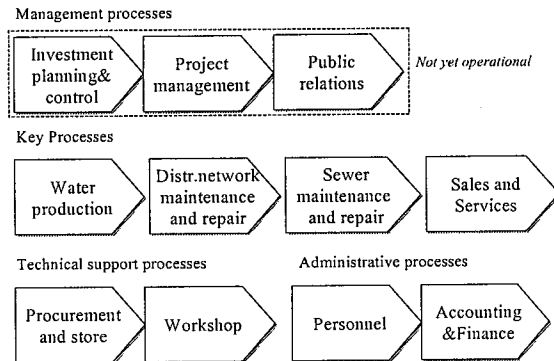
Management processes

Investment planning& control

Project management

Public relations

Not yet operational

Key Processes

Water production

Distr.network maintenance and repair

Sewer maintenance and repair

Sales and Services

Technical support processes

Procurement and store

Workshop

Administrative processes

Personnel

Accounting &Finance